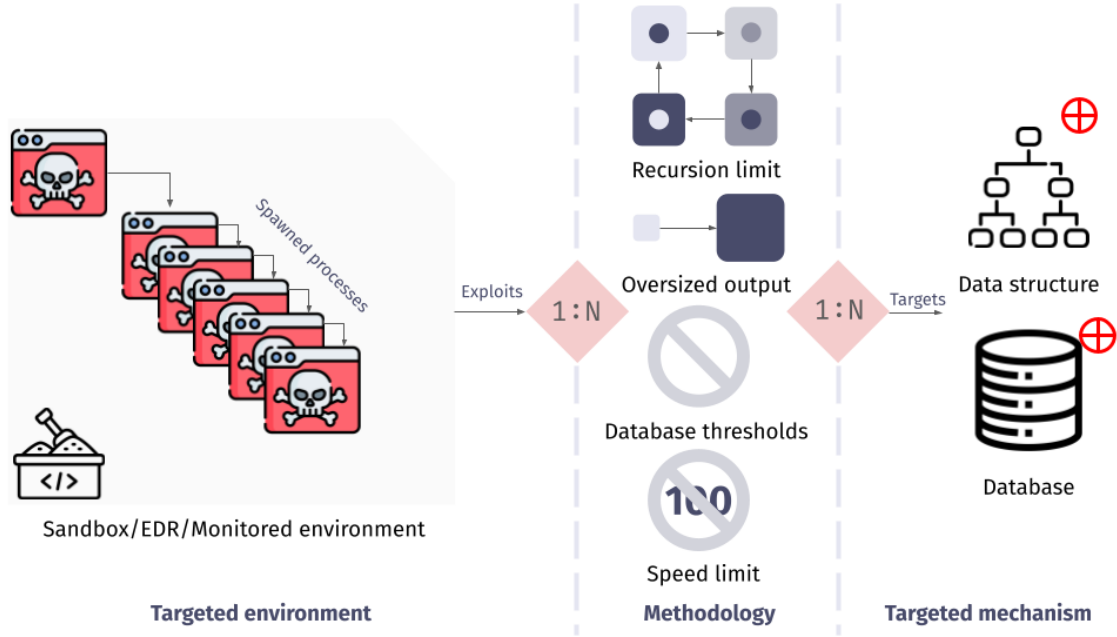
Spawned processes

</>

Sandbox/EDR/Monitored environment

Exploits

1:N

Recursion limit

Oversized output

Database thresholds

100

Speed limit

1:N

Targets

Data structure

Database

Targeted environment

Methodology

Targeted mechanism